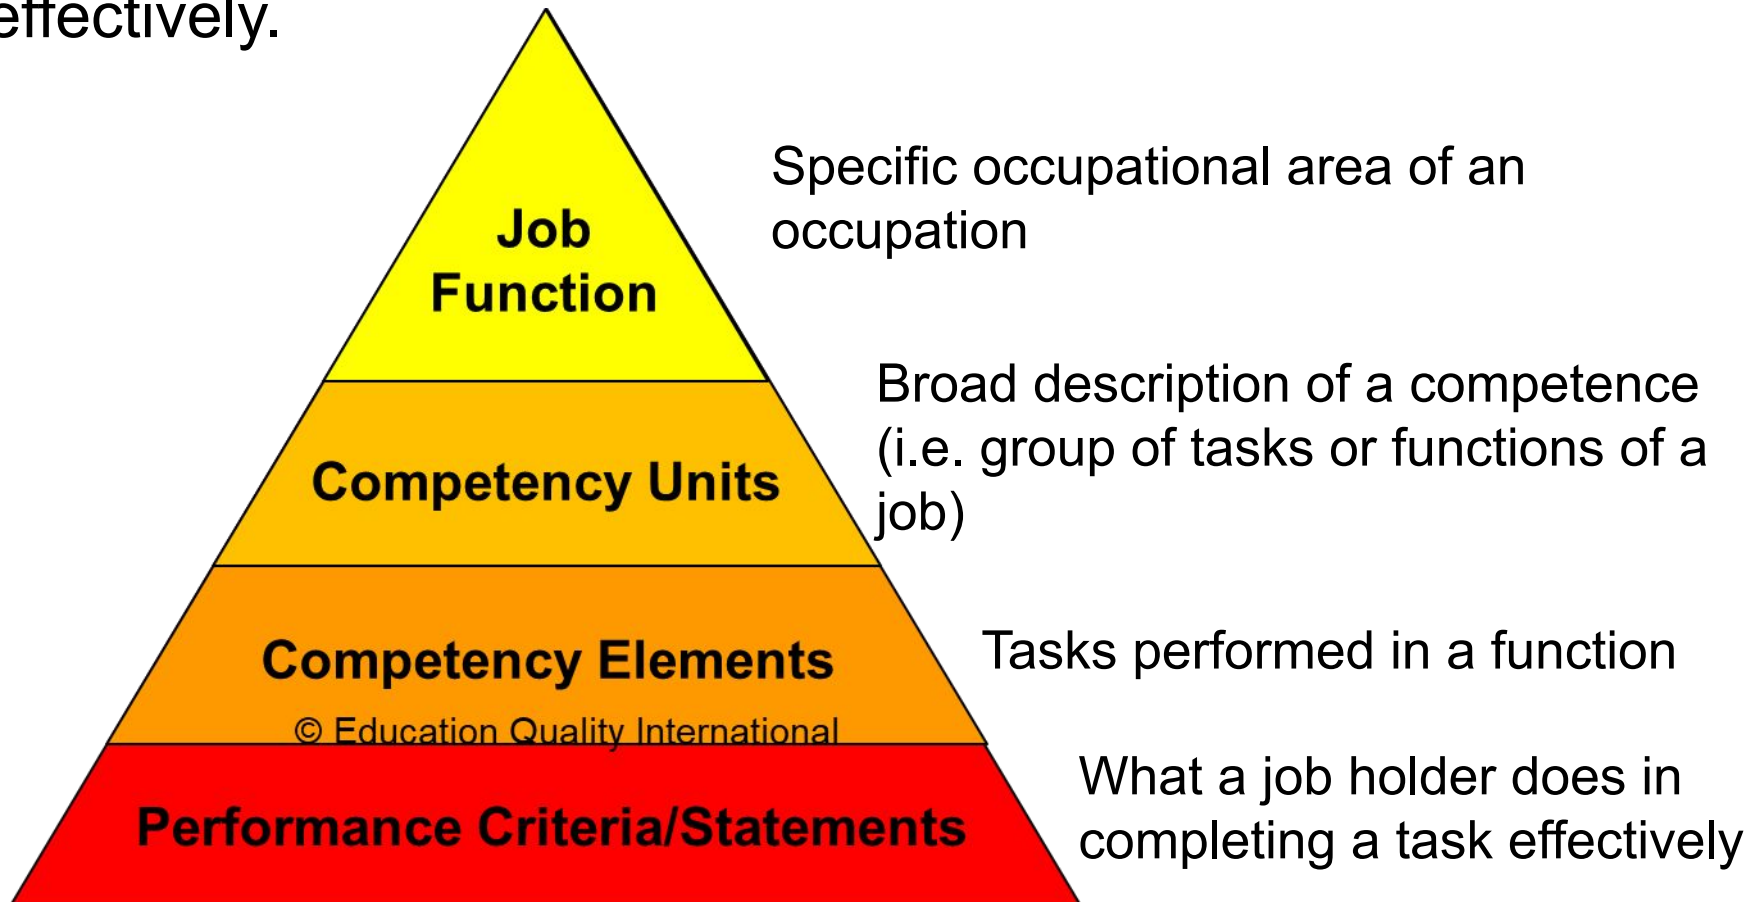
effectively.

Job Function

Specific occupational area of an occupation

Competency Units

Broad description of a competence (i.e. group of tasks or functions of a job)

Competency Elements

© Education Quality International

Tasks performed in a function

Performance Criteria/Statements

What a job holder does in completing a task effectively